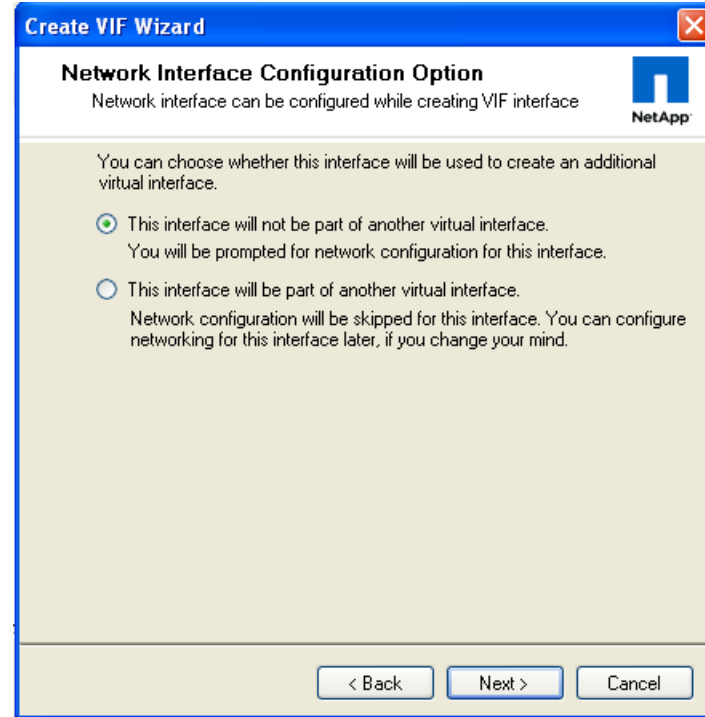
Create VIF Wizard

Network Interface Configuration Option
Network interface can be configured while creating VIF interface

NetApp

You can choose whether this interface will be used to create an additional virtual interface.

This interface will not be part of another virtual interface.
You will be prompted for network configuration for this interface.

This interface will be part of another virtual interface.
Network configuration will be skipped for this interface. You can configure networking for this interface later, if you change your mind.

< Back   Next >   Cancel